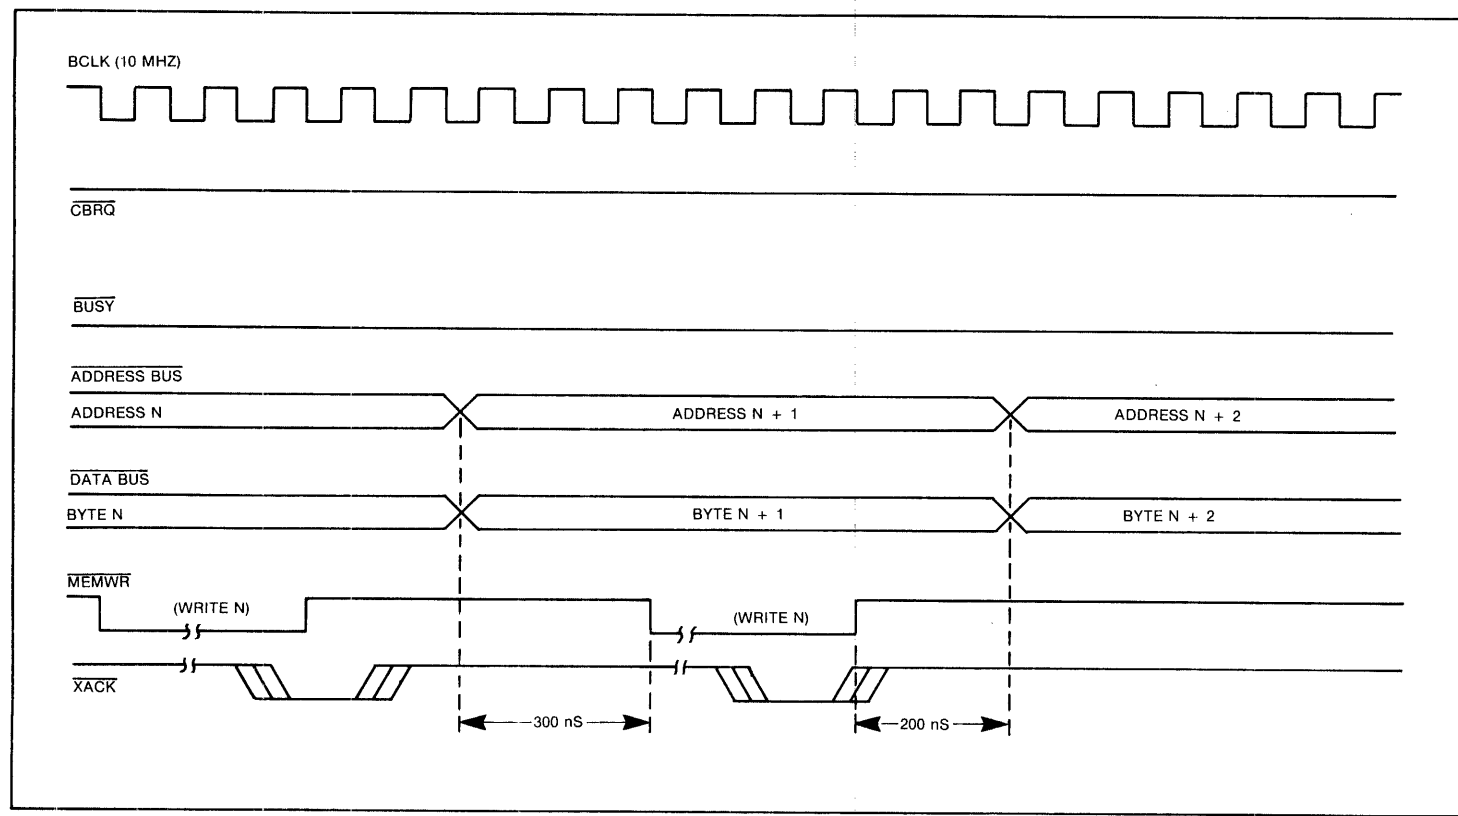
BCLK (10 MHZ)

$\overline{CBRQ}$

$\overline{BUSY}$

$\overline{ADDRESS BUS}$

ADDRESS N

ADDRESS N + 1

ADDRESS N + 2

$\overline{DATA BUS}$

BYTE N

BYTE N + 1

BYTE N + 2

$\overline{MEMWR}$

(WRITE N)

(WRITE N)

$\overline{XACK}$

300 nS

200 nS